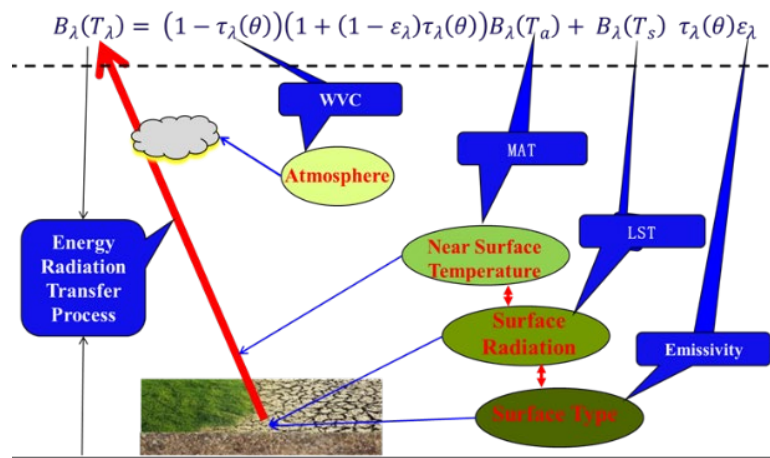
$B_\lambda(T_\lambda) = \left(1-\tau_\lambda(\theta)\right)\left(1+(1-\varepsilon_\lambda)\tau_\lambda(\theta)\right)B_\lambda(T_a) + B_\lambda(T_s)\ \tau_\lambda(\theta)\varepsilon_\lambda$

WVC

MAT

Atmosphere

Energy Radiation Transfer Process

LST

Near Surface Temperature

Surface Radiation

Emissivity

Surface Type